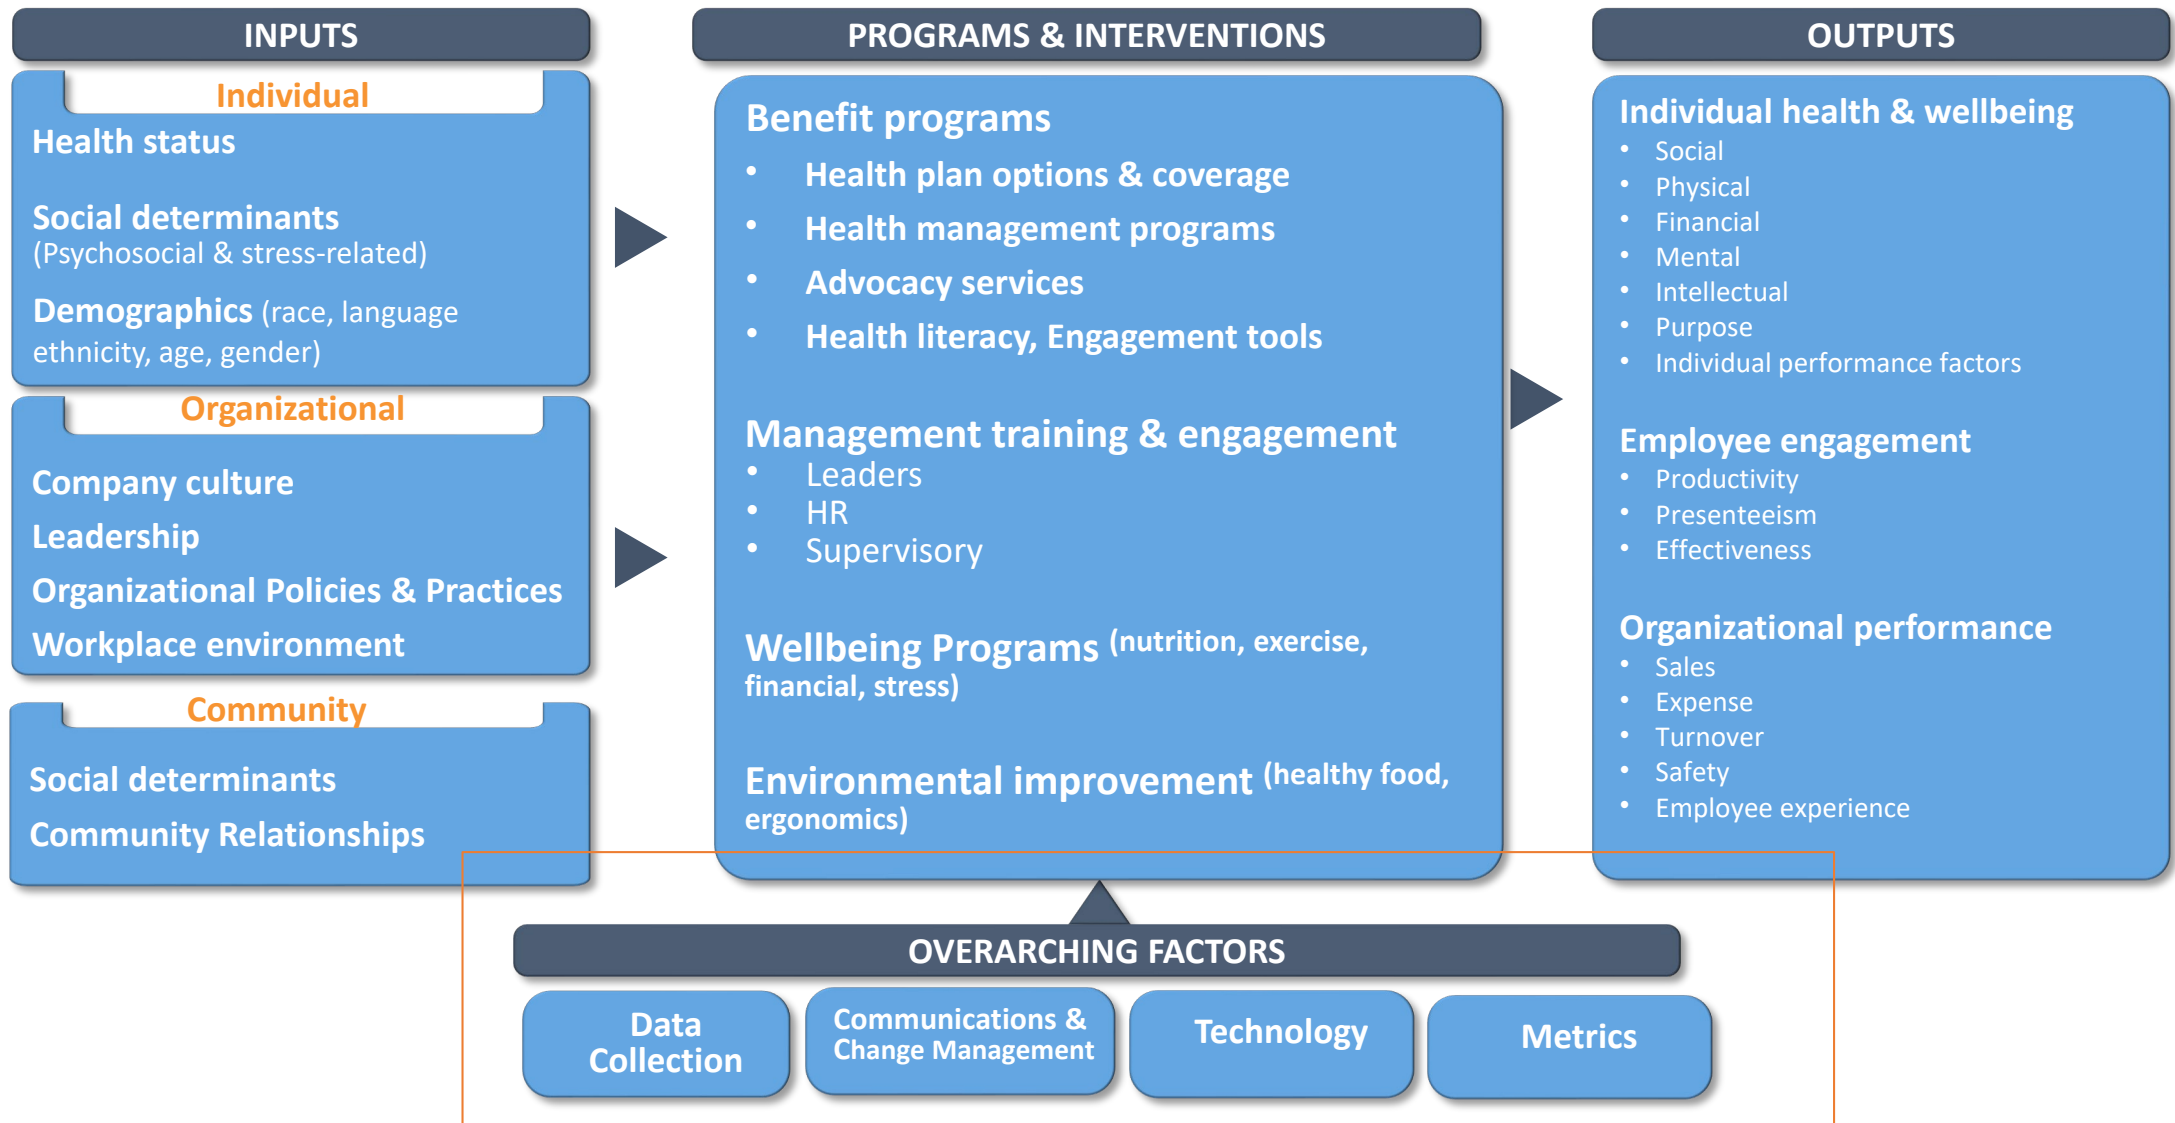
INPUTS

Individual

Health status

Social determinants
(Psychosocial & stress-related)

Demographics (race, language ethnicity, age, gender)

Organizational

Company culture

Leadership

Organizational Policies & Practices

Workplace environment

Community

Social determinants

Community Relationships

PROGRAMS & INTERVENTIONS

Benefit programs
- Health plan options & coverage
- Health management programs
- Advocacy services
- Health literacy, Engagement tools

Management training & engagement
- Leaders
- HR
- Supervisory

Wellbeing Programs (nutrition, exercise, financial, stress)

Environmental improvement (healthy food, ergonomics)

OUTPUTS

Individual health & wellbeing
- Social
- Physical
- Financial
- Mental
- Intellectual
- Purpose
- Individual performance factors

Employee engagement
- Productivity
- Presenteeism
- Effectiveness

Organizational performance
- Sales
- Expense
- Turnover
- Safety
- Employee experience

OVERARCHING FACTORS

Data Collection

Communications & Change Management

Technology

Metrics